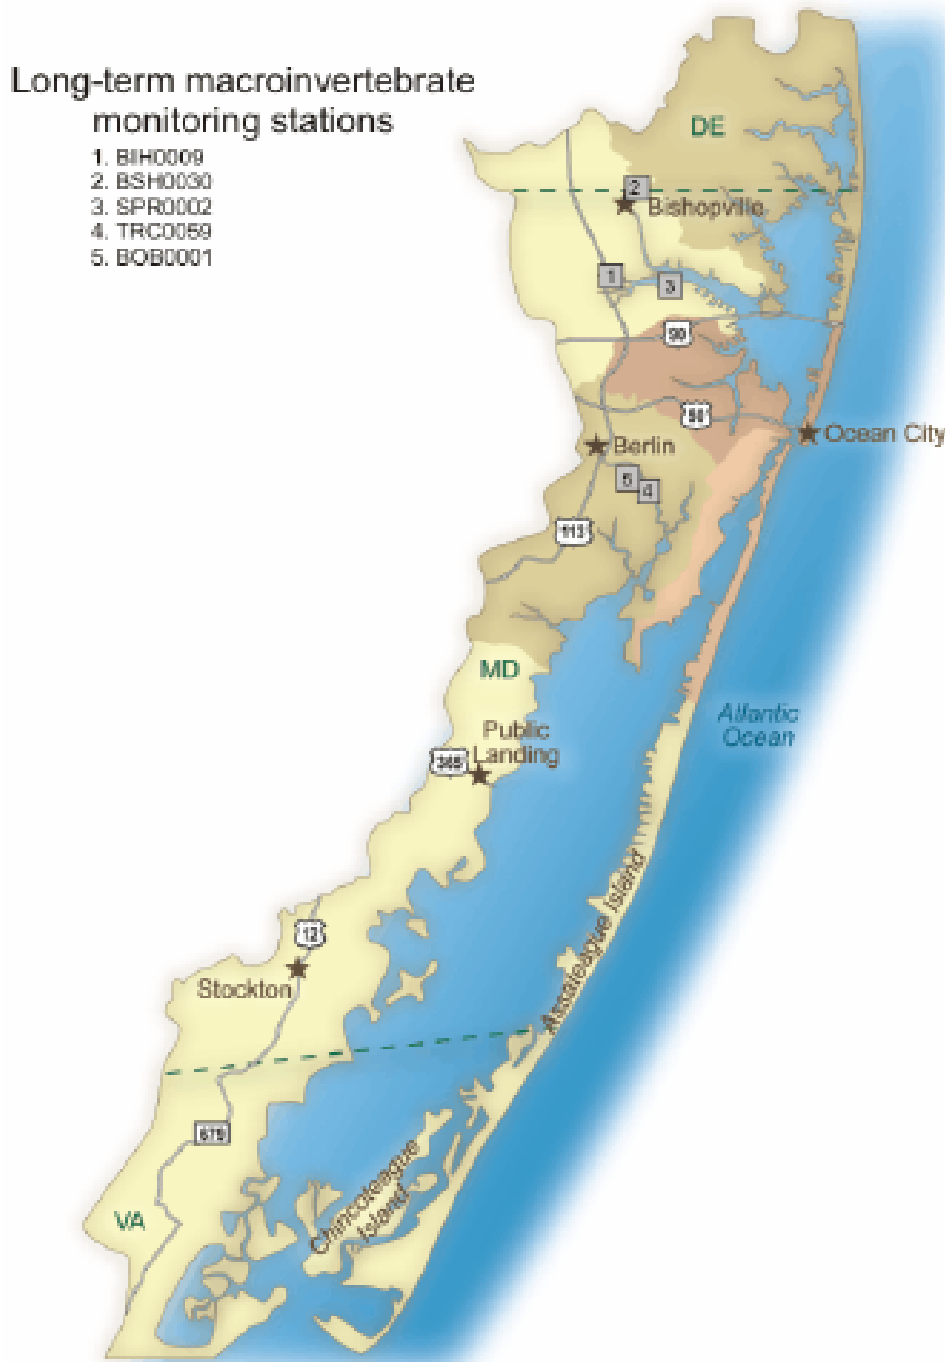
Long-term macroinvertebrate monitoring stations
1. BIH0009
2. BSH0030
3. SPR0002
4. TRC0059
5. BOB0001

DE
2
Bishopville
1
3
90
50
Berlin
Ocean City
5
4
113
MD
Public Landing
346
Atlantic Ocean
Assateague Island
12
Stockton
679
VA
Chincoteague Island